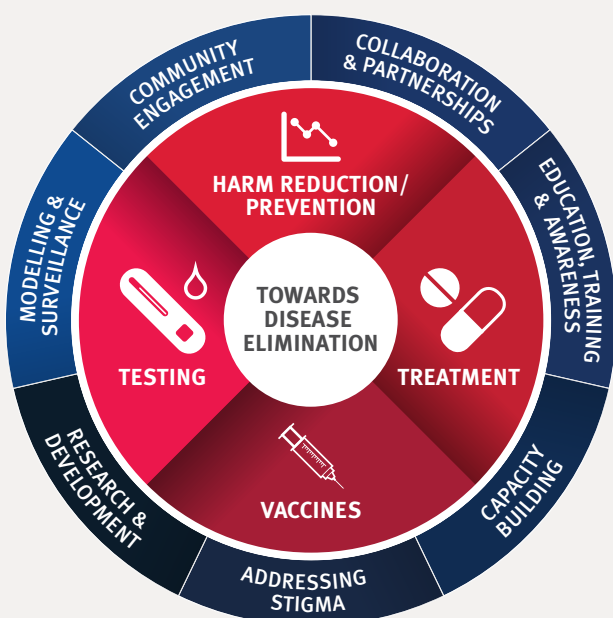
COMMUNITY ENGAGEMENT

COLLABORATION & PARTNERSHIPS

EDUCATION, TRAINING & AWARENESS

CAPACITY BUILDING

ADDRESSING STIGMA

RESEARCH & DEVELOPMENT

MODELLING & SURVEILLANCE

HARM REDUCTION/ PREVENTION

TESTING

TOWARDS DISEASE ELIMINATION

TREATMENT

VACCINES